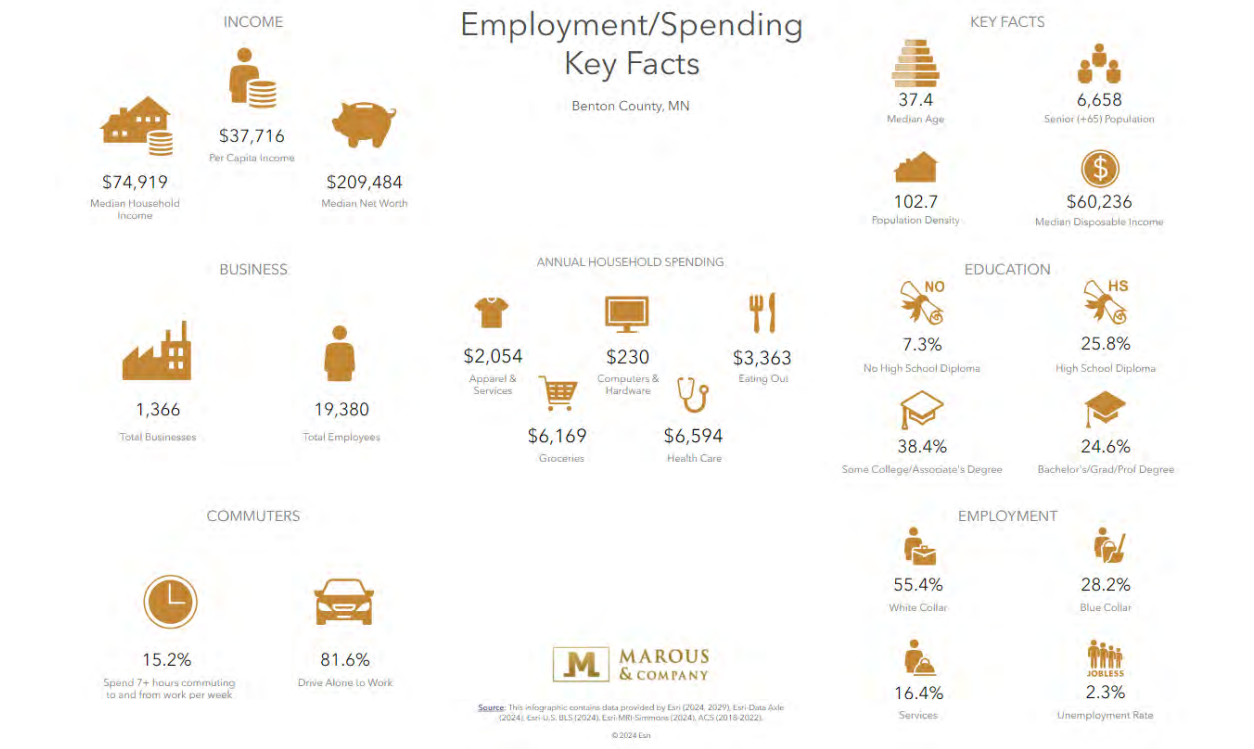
Employment/Spending Key Facts

Benton County, MN

INCOME

$37,716
Per Capita Income

$74,919
Median Household Income

$209,484
Median Net Worth

KEY FACTS

37.4
Median Age

6,658
Senior (+65) Population

102.7
Population Density

$60,236
Median Disposable Income

BUSINESS

1,366
Total Businesses

19,380
Total Employees

ANNUAL HOUSEHOLD SPENDING

$2,054
Apparel & Services

$230
Computers & Hardware

$3,363
Eating Out

$6,169
Groceries

$6,594
Health Care

EDUCATION

NO
7.3%
No High School Diploma

HS
25.8%
High School Diploma

38.4%
Some College/Associate's Degree

24.6%
Bachelor's/Grad/Prof Degree

COMMUTERS

15.2%
Spend 7+ hours commuting to and from work per week

81.6%
Drive Alone to Work

M MAROUS & COMPANY

Source: This infographic contains data provided by Esri (2024, 2029), Esri-Data Axle (2024), Esri-U.S. BLS (2024), Esri-MRI-Simmons (2024), ACS (2018-2022).

© 2024 Esri

EMPLOYMENT

55.4%
White Collar

28.2%
Blue Collar

16.4%
Services

JOBLESS
2.3%
Unemployment Rate